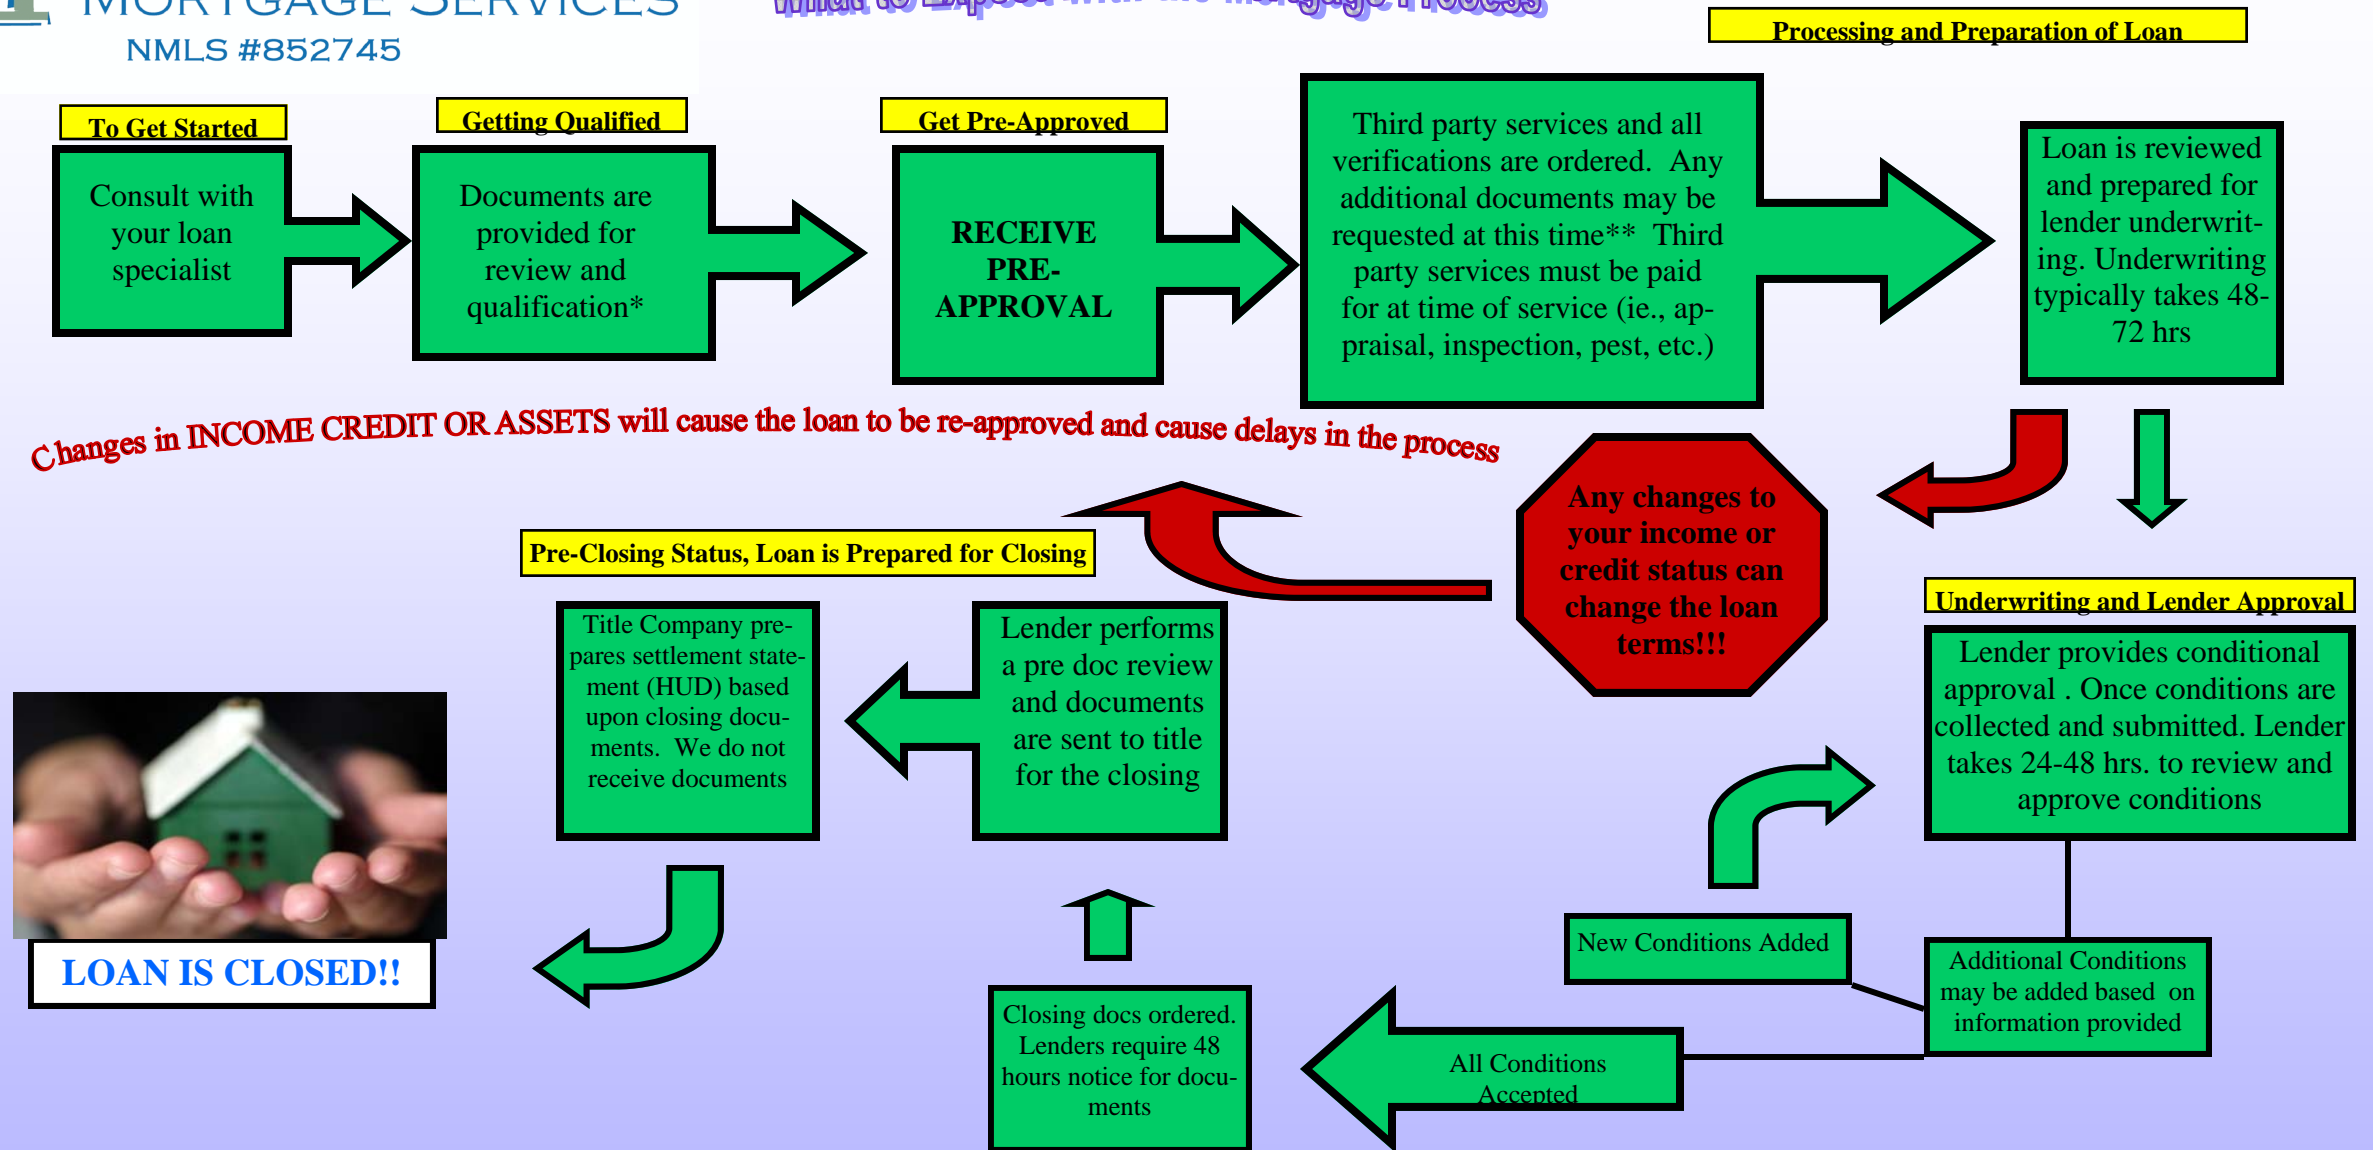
MORTGAGE SERVICES
NMLS #852745

What to Expect with the Mortgage Process

Processing and Preparation of Loan

To Get Started

Consult with your loan specialist

Getting Qualified

Documents are provided for review and qualification*

Get Pre-Approved

RECEIVE PRE-APPROVAL

Third party services and all verifications are ordered. Any additional documents may be requested at this time** Third party services must be paid for at time of service (ie., appraisal, inspection, pest, etc.)

Loan is reviewed and prepared for lender underwriting. Underwriting typically takes 48-72 hrs

Changes in INCOME CREDIT OR ASSETS will cause the loan to be re-approved and cause delays in the process

Any changes to your income or credit status can change the loan terms!!!

Pre-Closing Status, Loan is Prepared for Closing

Underwriting and Lender Approval

Title Company prepares settlement statement (HUD) based upon closing documents. We do not receive documents

Lender performs a pre doc review and documents are sent to title for the closing

Lender provides conditional approval . Once conditions are collected and submitted. Lender takes 24-48 hrs. to review and approve conditions

LOAN IS CLOSED!!

New Conditions Added

Additional Conditions may be added based on information provided

Closing docs ordered. Lenders require 48 hours notice for documents

All Conditions Accepted